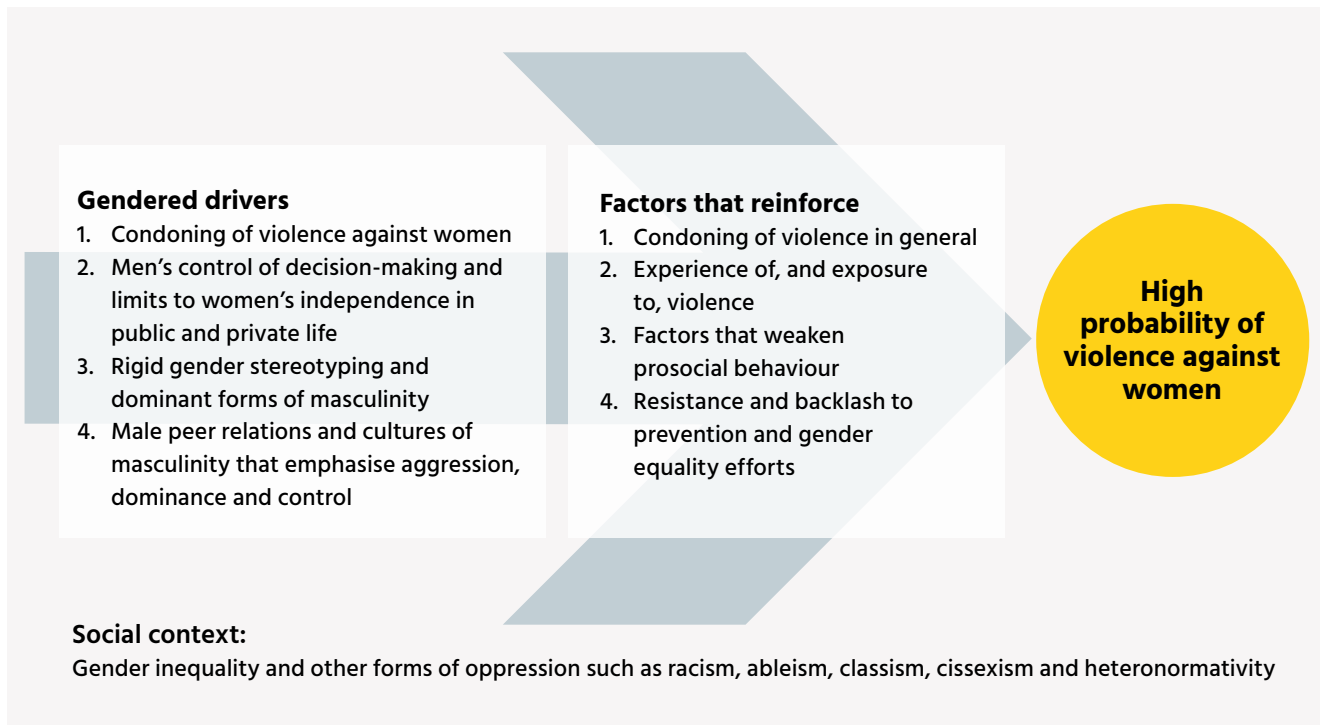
Gendered drivers
1. Condoning of violence against women
2. Men's control of decision-making and limits to women's independence in public and private life
3. Rigid gender stereotyping and dominant forms of masculinity
4. Male peer relations and cultures of masculinity that emphasise aggression, dominance and control

Factors that reinforce
1. Condoning of violence in general
2. Experience of, and exposure to, violence
3. Factors that weaken prosocial behaviour
4. Resistance and backlash to prevention and gender equality efforts

High probability of violence against women

Social context:
Gender inequality and other forms of oppression such as racism, ableism, classism, cissexism and heteronormativity